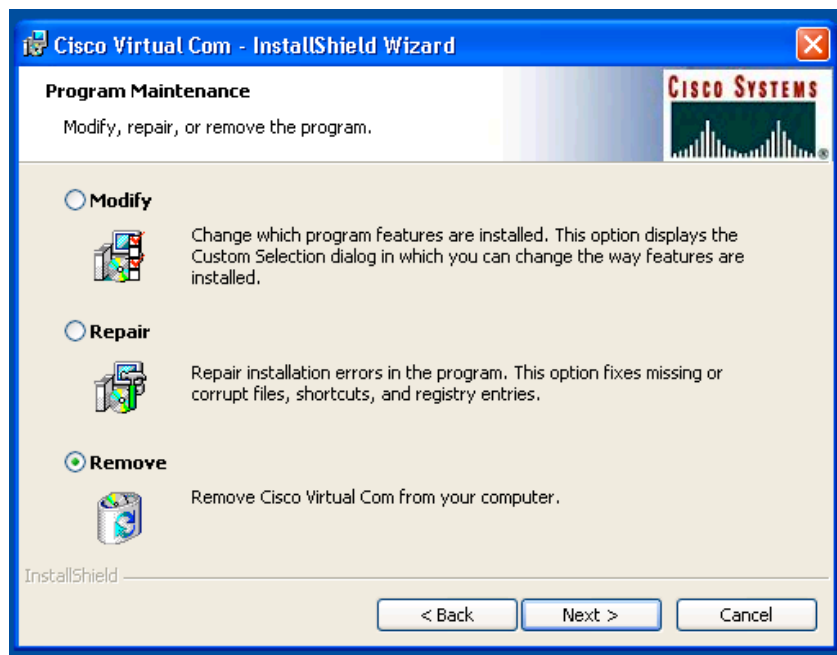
Cisco Virtual Com - InstallShield Wizard

Program Maintenance

Modify, repair, or remove the program.

Cisco Systems

Modify

Change which program features are installed. This option displays the Custom Selection dialog in which you can change the way features are installed.

Repair

Repair installation errors in the program. This option fixes missing or corrupt files, shortcuts, and registry entries.

Remove

Remove Cisco Virtual Com from your computer.

InstallShield

< Back

Next >

Cancel